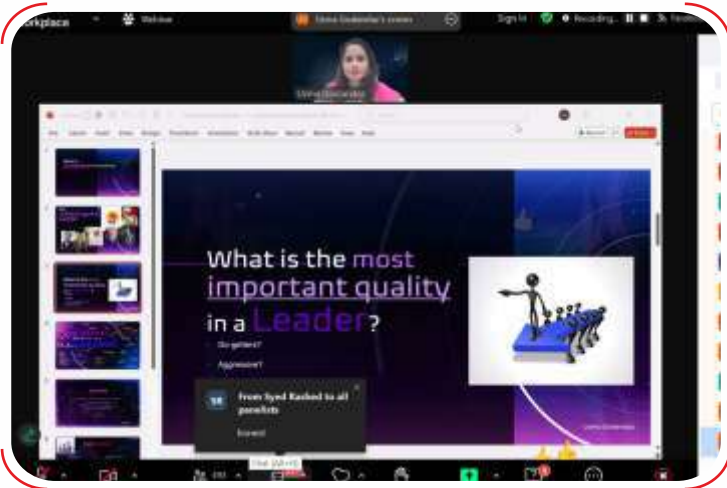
orkplace

Webinar

Usha Dodamlar's screen

Sign in

Recording...

Usha Dodamlar

What is the most important quality in a Leader?

Go-getter?

Aggressive?

From Syed Rashed to all panelists

Honest

Usha Dodamlar